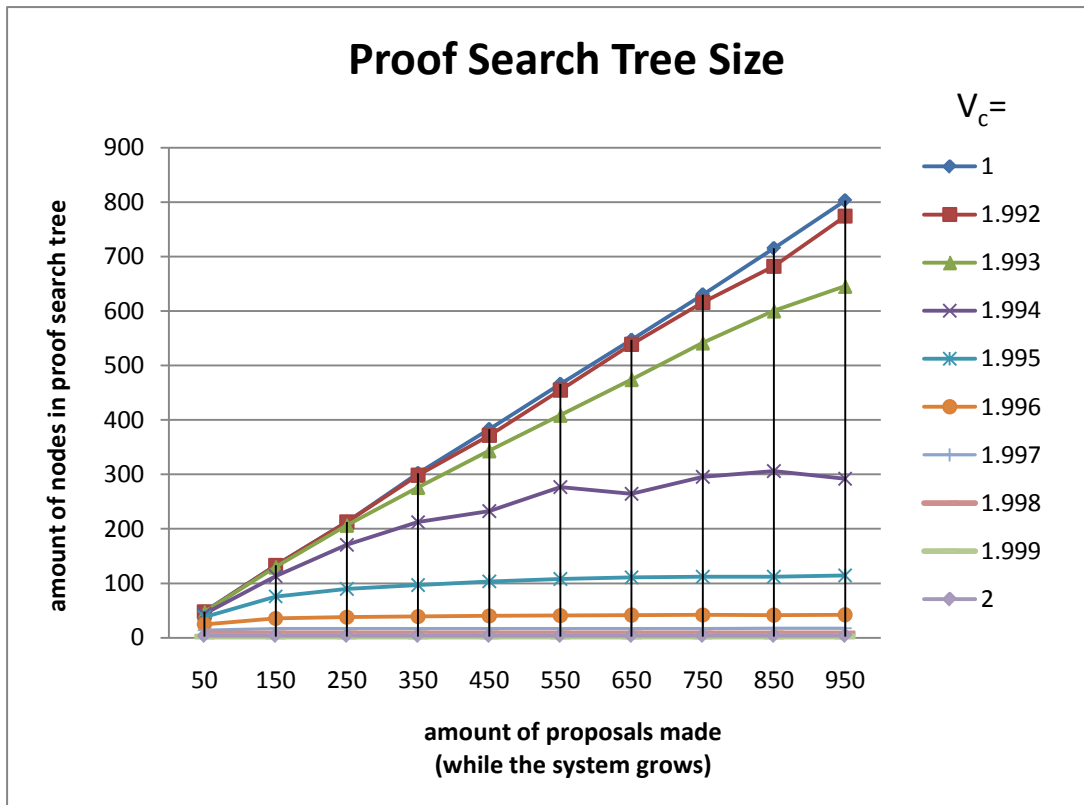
Proof Search Tree Size

$V_c$=

900
800
700
600
500
400
300
200
100
0

amount of nodes in proof search tree

50 150 250 350 450 550 650 750 850 950

amount of proposals made
(while the system grows)

1
1.992
1.993
1.994
1.995
1.996
1.997
1.998
1.999
2